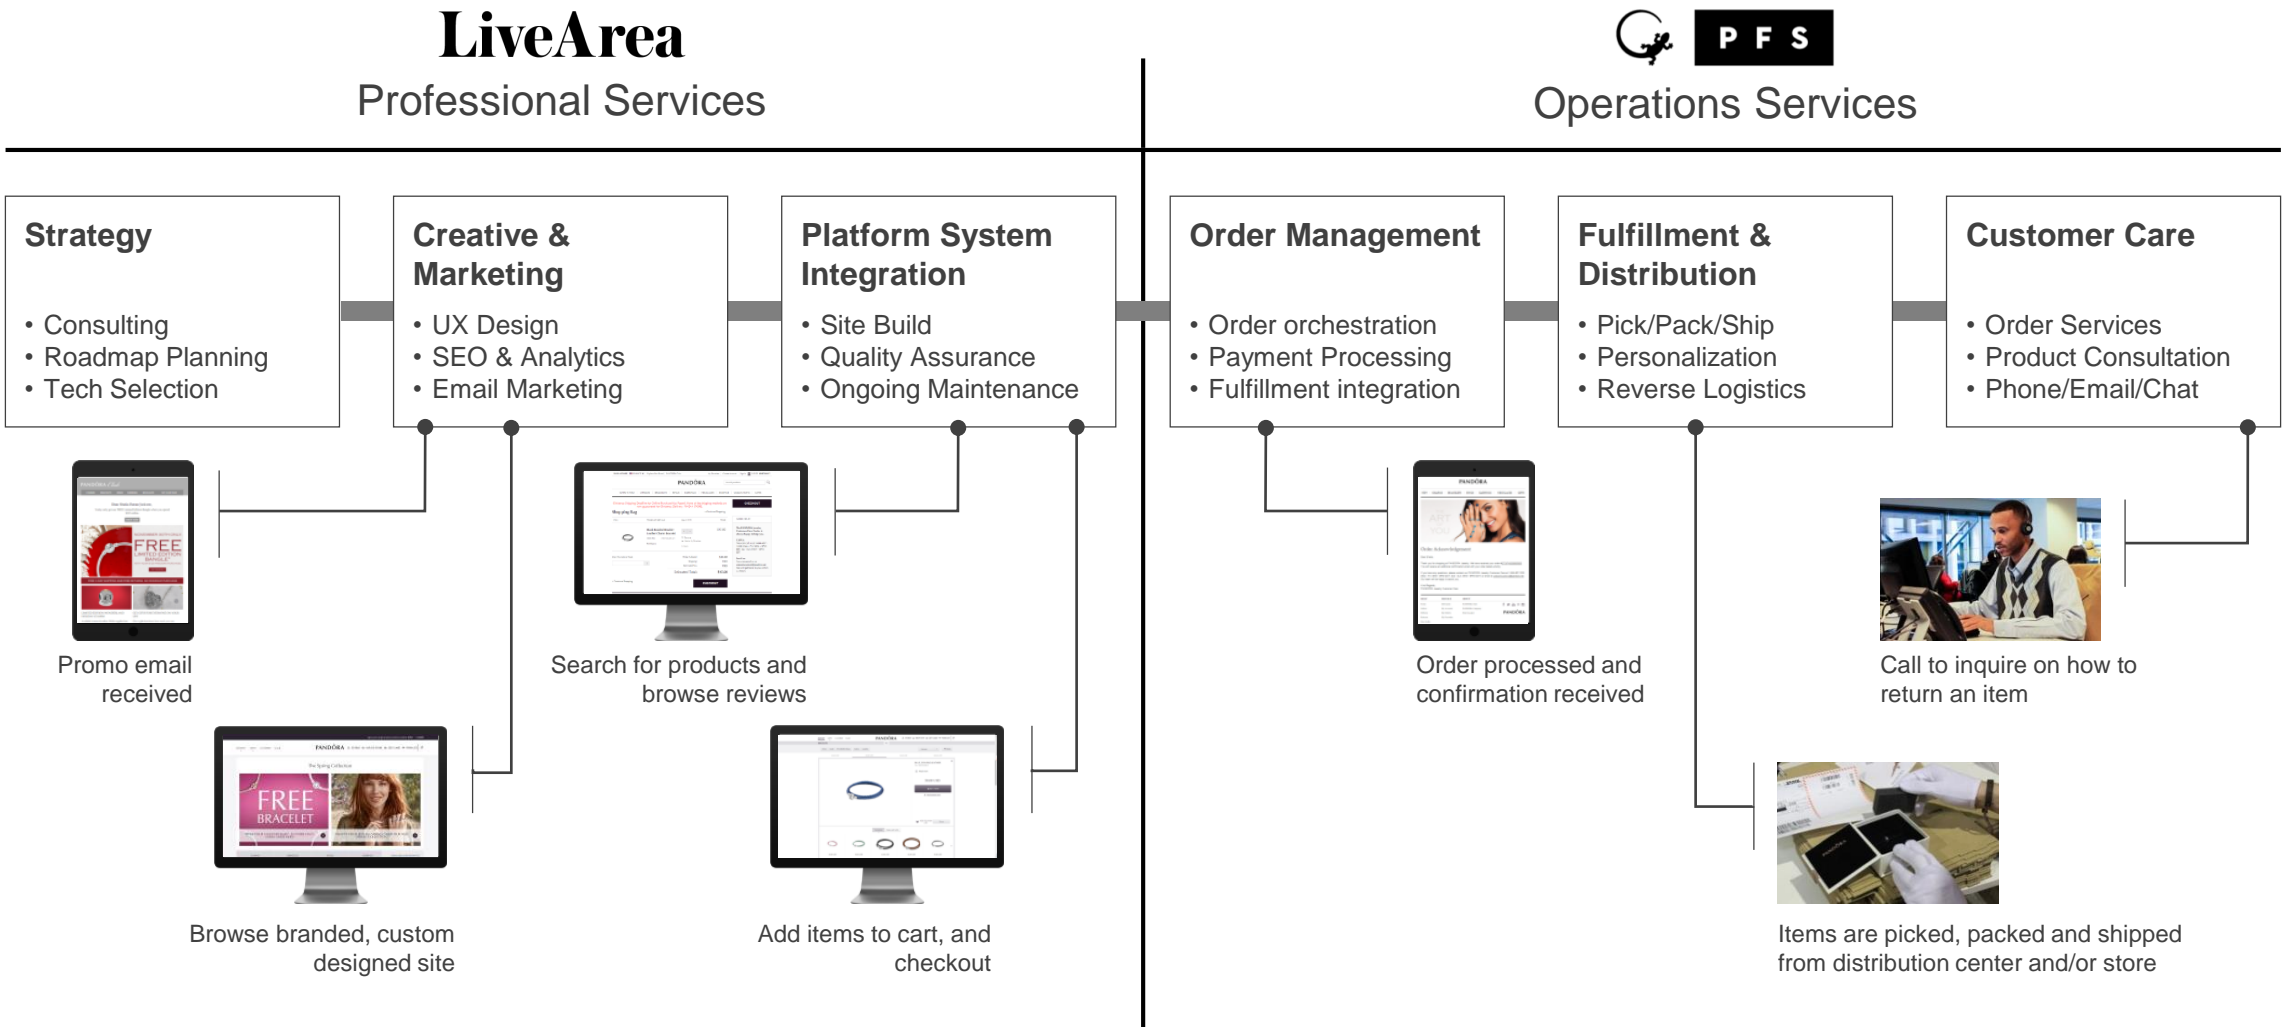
LiveArea
Professional Services

PFS
Operations Services

Strategy
• Consulting
• Roadmap Planning
• Tech Selection

Creative & Marketing
• UX Design
• SEO & Analytics
• Email Marketing

Platform System Integration
• Site Build
• Quality Assurance
• Ongoing Maintenance

Order Management
• Order orchestration
• Payment Processing
• Fulfillment integration

Fulfillment & Distribution
• Pick/Pack/Ship
• Personalization
• Reverse Logistics

Customer Care
• Order Services
• Product Consultation
• Phone/Email/Chat

FREE

Promo email received

PANDORA

Search for products and browse reviews

PANDORA

Order processed and confirmation received

Call to inquire on how to return an item

PANDORA
FREE BRACELET

Browse branded, custom designed site

PANDORA

Add items to cart, and checkout

Items are picked, packed and shipped from distribution center and/or store